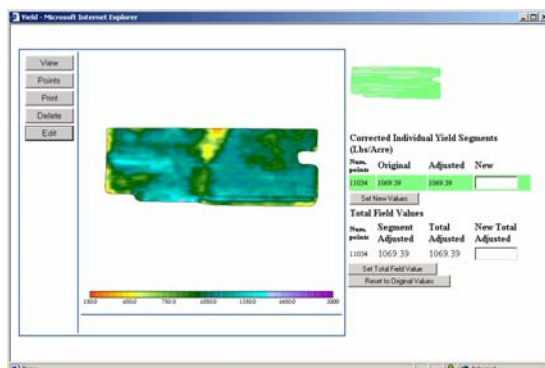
Yield - Microsoft Internet Explorer

View
Points
Print
Delete
Edit

1500 4850 7850 10850 13850 16850 2000

Corrected Individual Yield Segments (Lbs/Acre)

| Num. points | Original | Adjusted | New |
|---|---|---|---|
| 11034 | 1069.39 | 1069.39 | |

Set New Values

Total Field Values

| Num. points | Segment Adjusted | Total Adjusted | New Total Adjusted |
|---|---|---|---|
| 11034 | 1069.39 | 1069.39 | |

Set Total Field Value
Reset to Original Values